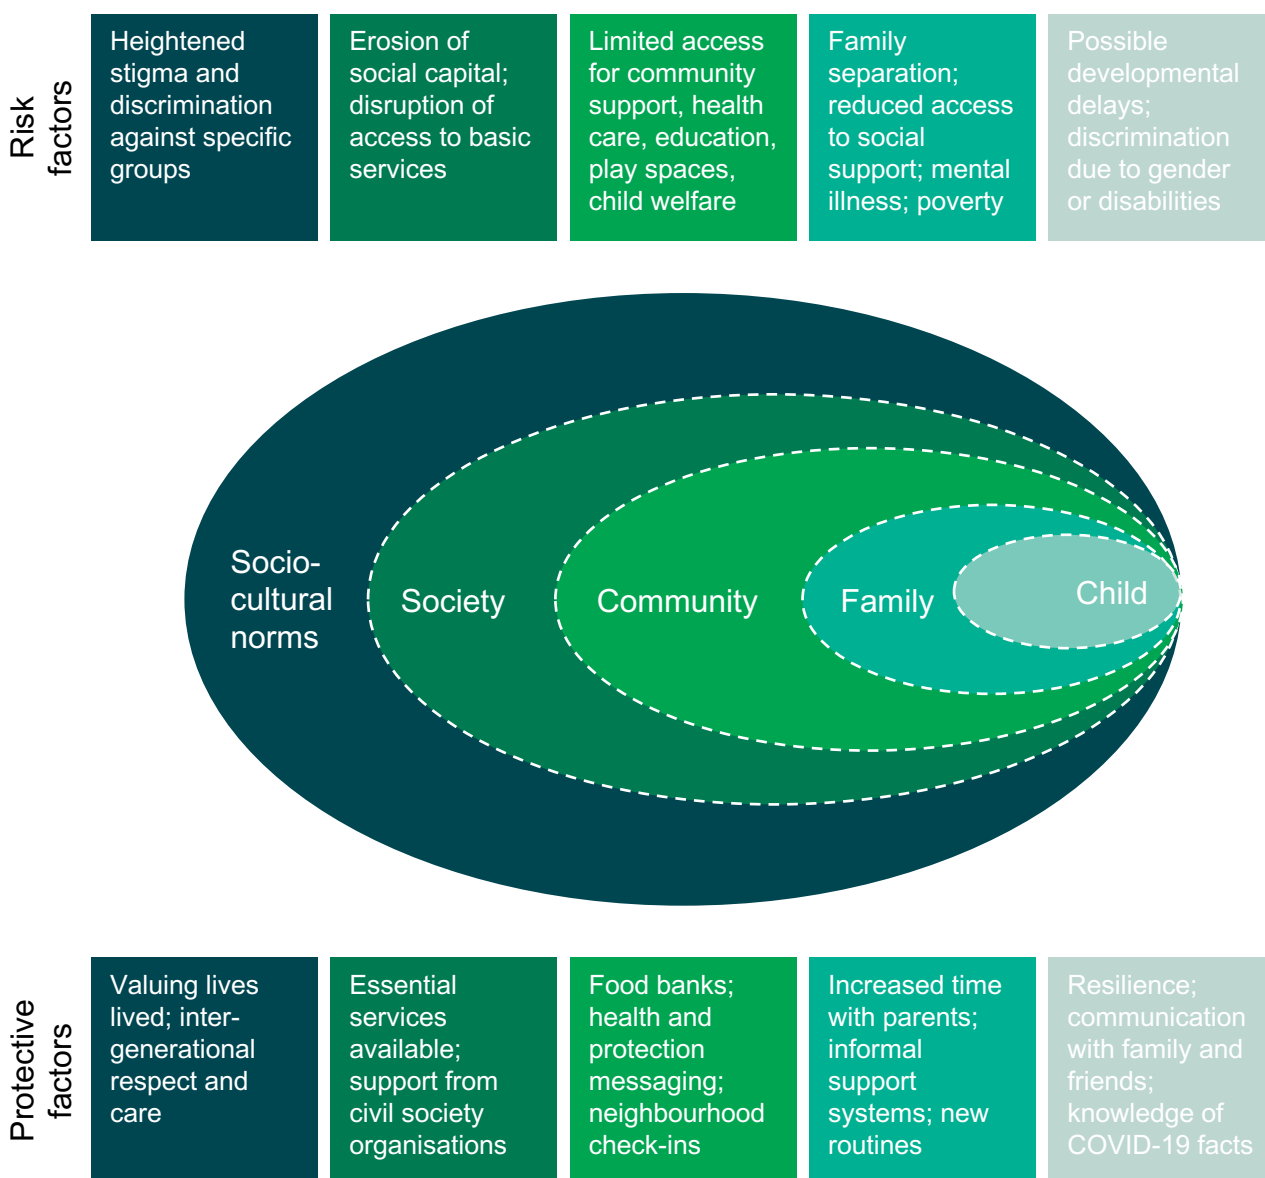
Risk factors

Heightened stigma and discrimination against specific groups

Erosion of social capital; disruption of access to basic services

Limited access for community support, health care, education, play spaces, child welfare

Family separation; reduced access to social support; mental illness; poverty

Possible developmental delays; discrimination due to gender or disabilities

Socio-cultural norms

Society

Community

Family

Child

Protective factors

Valuing lives lived; inter-generational respect and care

Essential services available; support from civil society organisations

Food banks; health and protection messaging; neighbourhood check-ins

Increased time with parents; informal support systems; new routines

Resilience; communication with family and friends; knowledge of COVID-19 facts